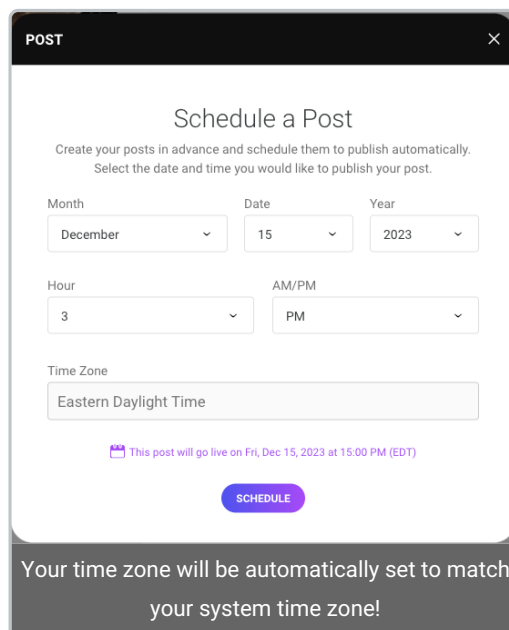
POST

×

Schedule a Post

Create your posts in advance and schedule them to publish automatically. Select the date and time you would like to publish your post.

Month
December

Date
15

Year
2023

Hour
3

AM/PM
PM

Time Zone
Eastern Daylight Time

This post will go live on Fri, Dec 15, 2023 at 15:00 PM (EDT)

SCHEDULE

Your time zone will be automatically set to match your system time zone!